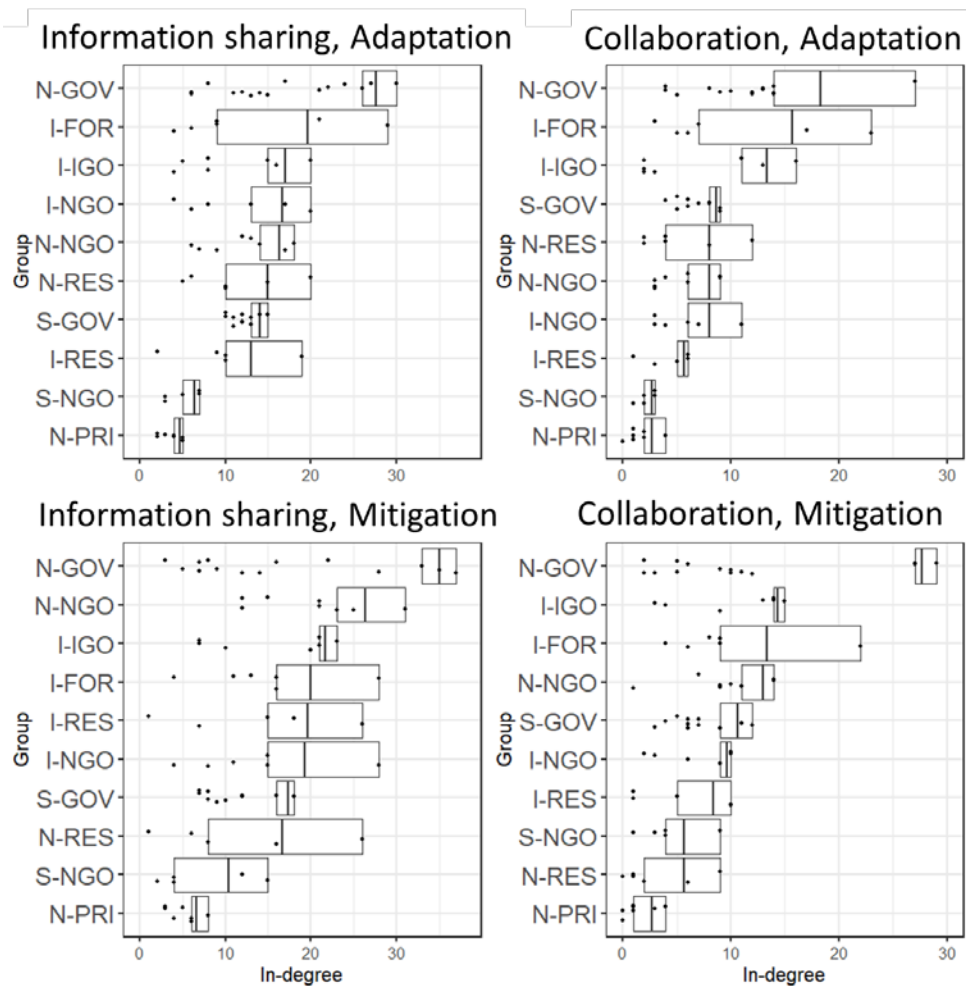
Information sharing, Adaptation

Group

N-GOV
I-FOR
I-IGO
I-NGO
N-NGO
N-RES
S-GOV
I-RES
S-NGO
N-PRI

0 10 20 30

Collaboration, Adaptation

Group

N-GOV
I-FOR
I-IGO
S-GOV
N-RES
N-NGO
I-NGO
I-RES
S-NGO
N-PRI

0 10 20 30

Information sharing, Mitigation

Group

N-GOV
N-NGO
I-IGO
I-FOR
I-RES
I-NGO
S-GOV
N-RES
S-NGO
N-PRI

0 10 20 30

In-degree

Collaboration, Mitigation

Group

N-GOV
I-IGO
I-FOR
N-NGO
S-GOV
I-NGO
I-RES
S-NGO
N-RES
N-PRI

0 10 20 30

In-degree